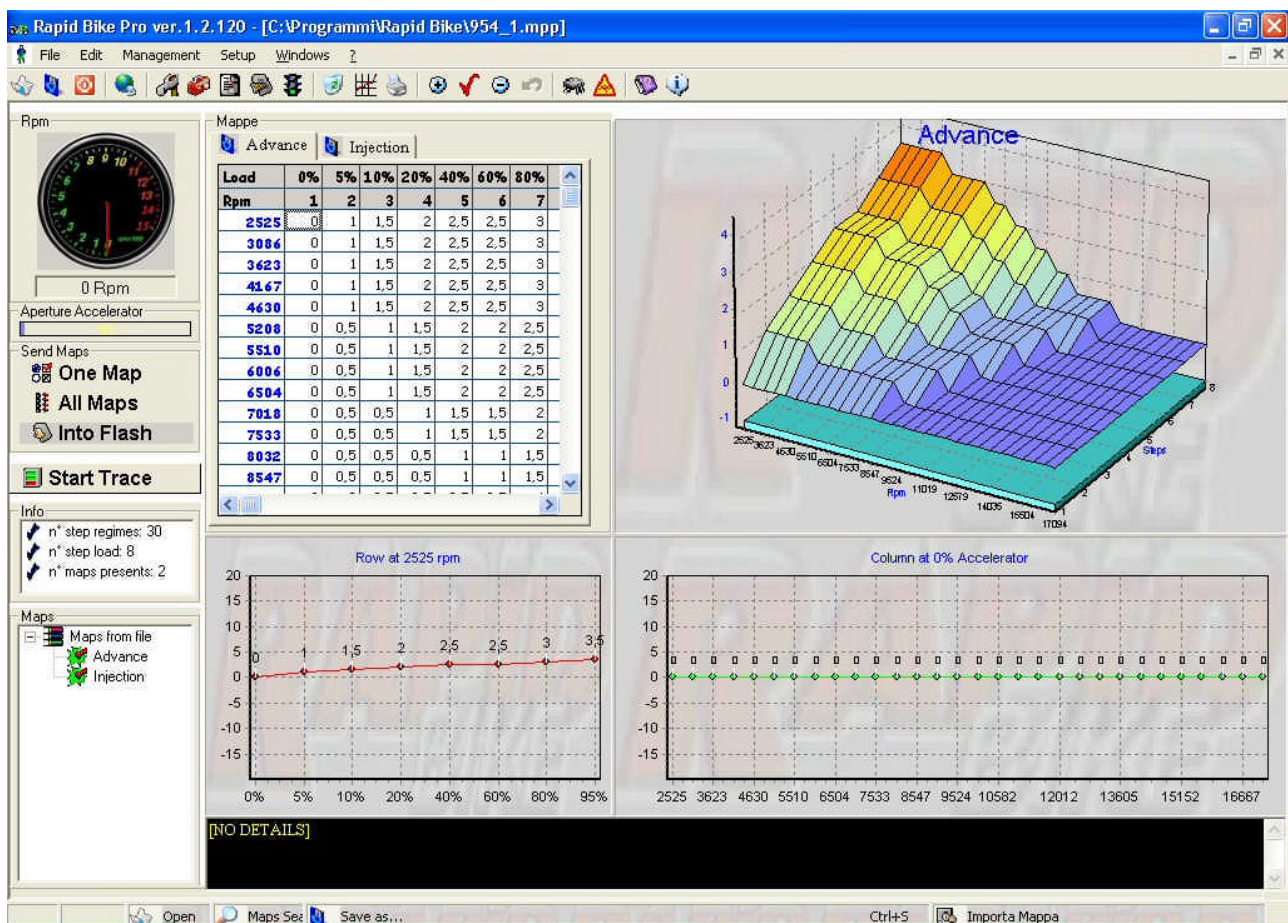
Rapid Bike Pro ver.1.2.120 - [C:\Programmi\Rapid Bike\954_1.mpp]

File Edit Management Setup Windows ?

Rpm

0 Rpm

Aperture Accelerator

Send Maps

One Map

All Maps

Into Flash

Start Trace

Info

n° step regimes: 30

n° step load: 8

n° maps presents: 2

Maps

Maps from file

Advance

Injection

Mappe

Advance | Injection

| Load | 0% | 5% | 10% | 20% | 40% | 60% | 80% |
|---|---|---|---|---|---|---|---|
| Rpm | 1 | 2 | 3 | 4 | 5 | 6 | 7 |
| 2525 | 0 | 1 | 1,5 | 2 | 2,5 | 2,5 | 3 |
| 3086 | 0 | 1 | 1,5 | 2 | 2,5 | 2,5 | 3 |
| 3623 | 0 | 1 | 1,5 | 2 | 2,5 | 2,5 | 3 |
| 4167 | 0 | 1 | 1,5 | 2 | 2,5 | 2,5 | 3 |
| 4630 | 0 | 1 | 1,5 | 2 | 2,5 | 2,5 | 3 |
| 5208 | 0 | 0,5 | 1 | 1,5 | 2 | 2 | 2,5 |
| 5510 | 0 | 0,5 | 1 | 1,5 | 2 | 2 | 2,5 |
| 6006 | 0 | 0,5 | 1 | 1,5 | 2 | 2 | 2,5 |
| 6504 | 0 | 0,5 | 1 | 1,5 | 2 | 2 | 2,5 |
| 7018 | 0 | 0,5 | 0,5 | 1 | 1,5 | 1,5 | 2 |
| 7533 | 0 | 0,5 | 0,5 | 1 | 1,5 | 1,5 | 2 |
| 8032 | 0 | 0,5 | 0,5 | 0,5 | 1 | 1 | 1,5 |
| 8547 | 0 | 0,5 | 0,5 | 0,5 | 1 | 1 | 1,5 |

Advance

4 3 2 1 0 -1

2525 3623 4630 5510 6504 7533 8547 9524 11019 12579 14035 15504 17094

Rpm

1 2 3 4 5 6 7 8

Steps

Row at 2525 rpm

20 15 10 5 0 -5 -10 -15

0 1 1,5 2 2,5 2,5 3 3,5

0% 5% 10% 20% 40% 60% 80% 95%

Column at 0% Accelerator

20 15 10 5 0 -5 -10 -15

2525 3623 4630 5510 6504 7533 8547 9524 10582 12012 13605 15152 16667

[NO DETAILS]

Open Maps Se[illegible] Save as... Ctrl+S Importa Mappa